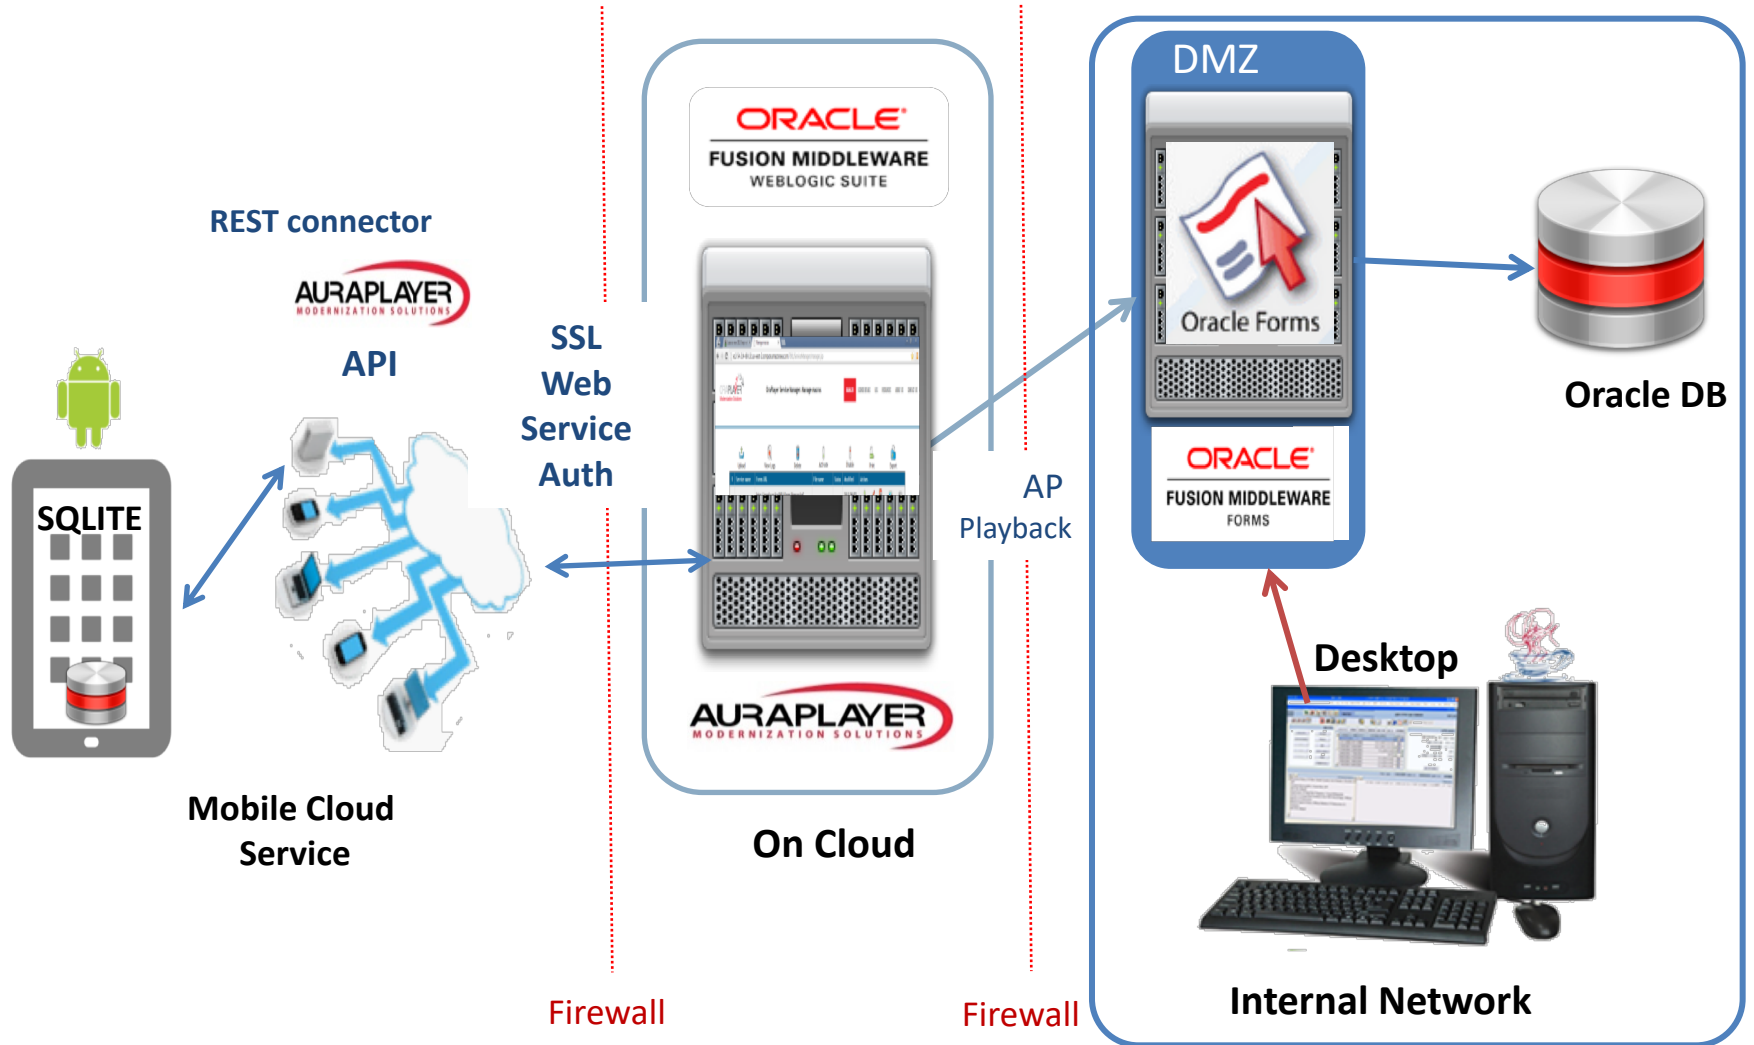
REST connector

AURAPLAYER
MODERNIZATION SOLUTIONS

API

SQLITE

Mobile Cloud Service

SSL Web Service Auth

ORACLE
FUSION MIDDLEWARE
WEBLOGIC SUITE

AURAPLAYER
MODERNIZATION SOLUTIONS

On Cloud

AP Playback

DMZ

Oracle Forms

ORACLE
FUSION MIDDLEWARE
FORMS

Oracle DB

Desktop

Internal Network

Firewall

Firewall